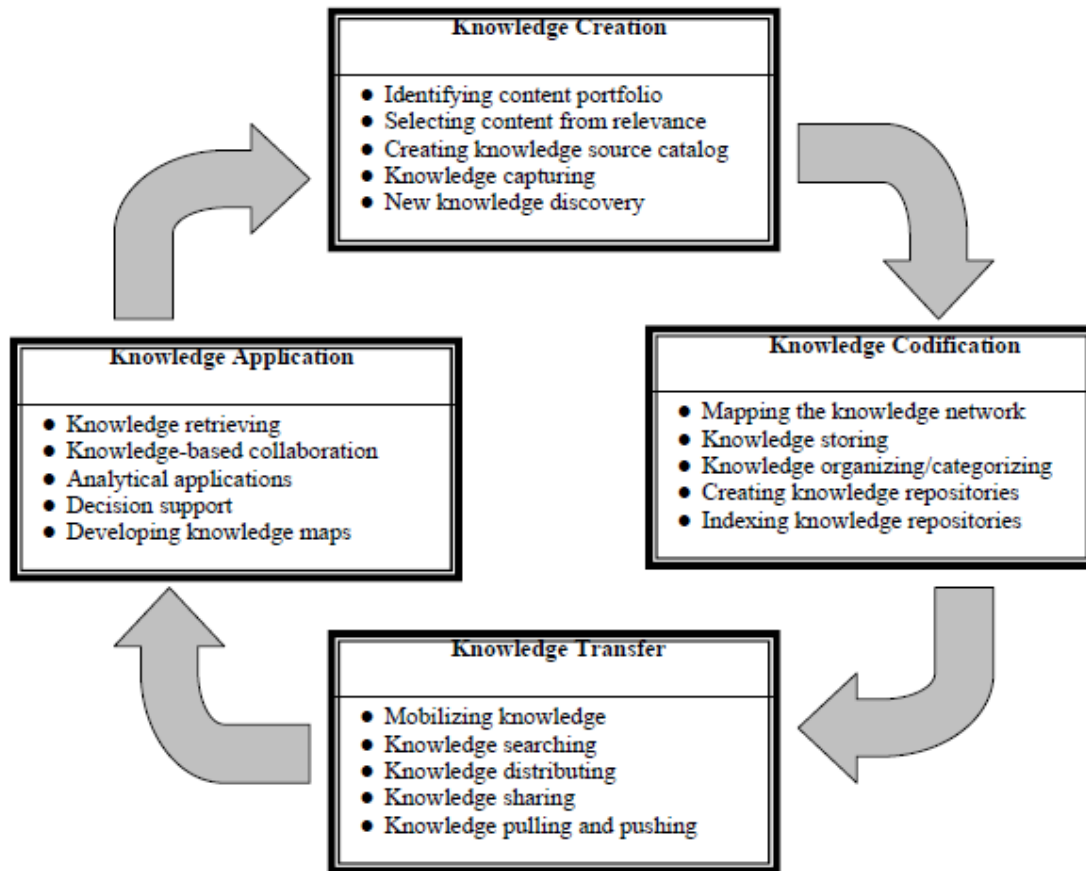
Knowledge Creation

- Identifying content portfolio
- Selecting content from relevance
- Creating knowledge source catalog
- Knowledge capturing
- New knowledge discovery

Knowledge Codification

- Mapping the knowledge network
- Knowledge storing
- Knowledge organizing/categorizing
- Creating knowledge repositories
- Indexing knowledge repositories

Knowledge Transfer

- Mobilizing knowledge
- Knowledge searching
- Knowledge distributing
- Knowledge sharing
- Knowledge pulling and pushing

Knowledge Application

- Knowledge retrieving
- Knowledge-based collaboration
- Analytical applications
- Decision support
- Developing knowledge maps